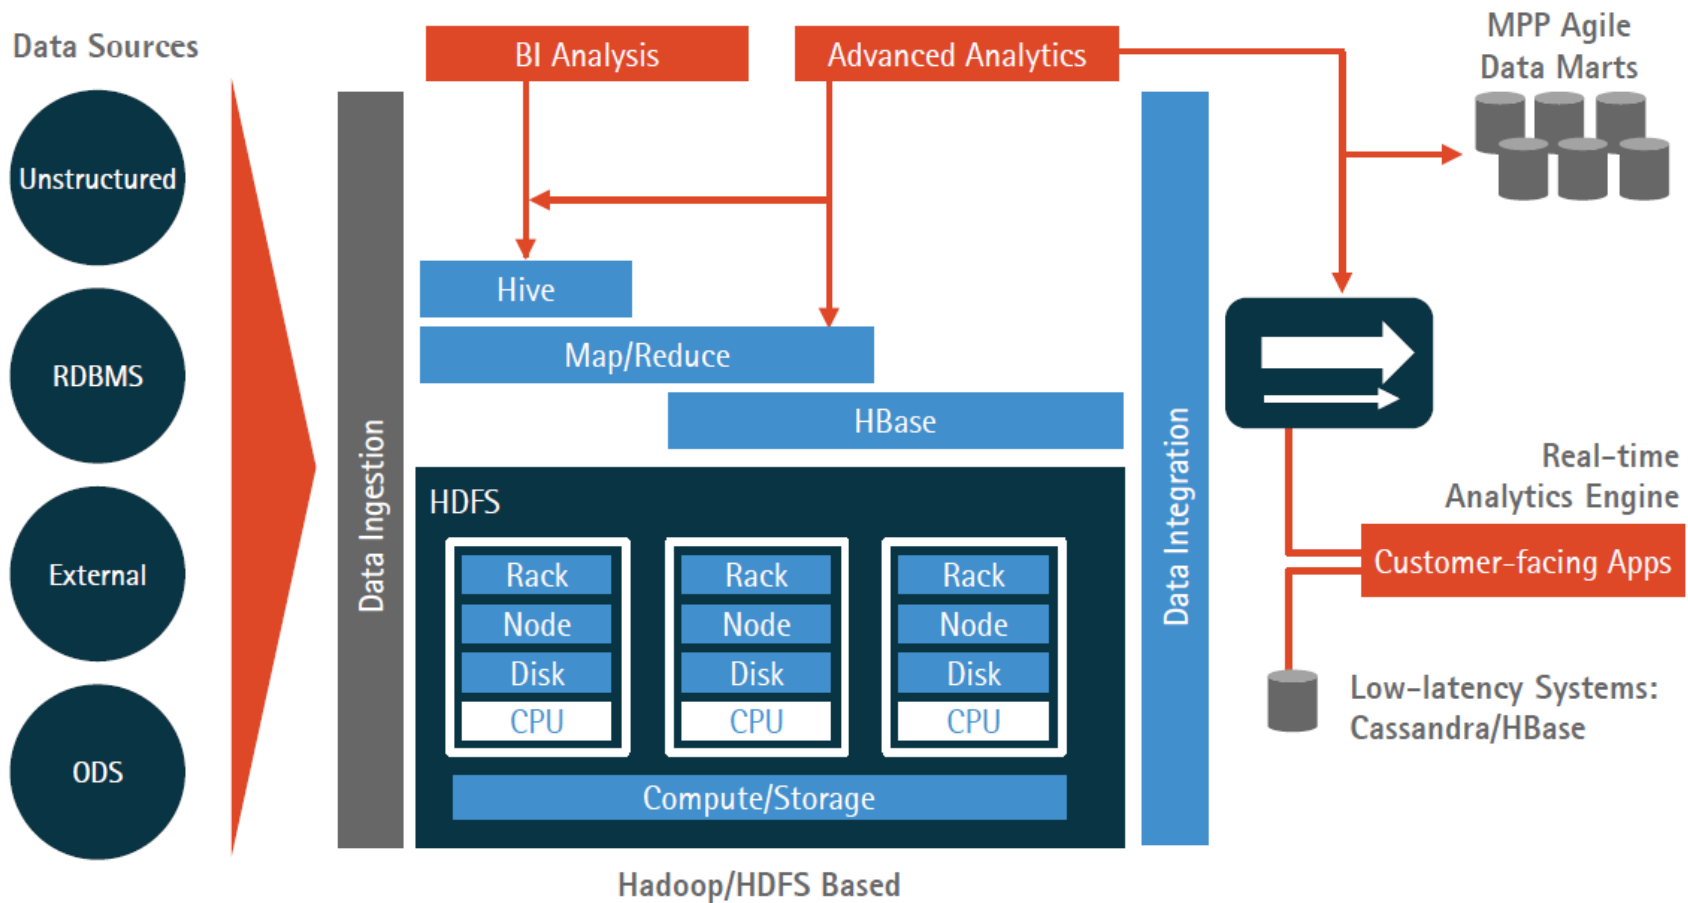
Data Sources

Unstructured

RDBMS

External

ODS

BI Analysis

Advanced Analytics

MPP Agile Data Marts

Data Ingestion

Hive

Map/Reduce

HBase

HDFS

| Rack | Rack | Rack |
|---|---|---|
| Node | Node | Node |
| Disk | Disk | Disk |
| CPU | CPU | CPU |

Compute/Storage

Hadoop/HDFS Based

Data Integration

Real-time Analytics Engine

Customer-facing Apps

Low-latency Systems: Cassandra/HBase